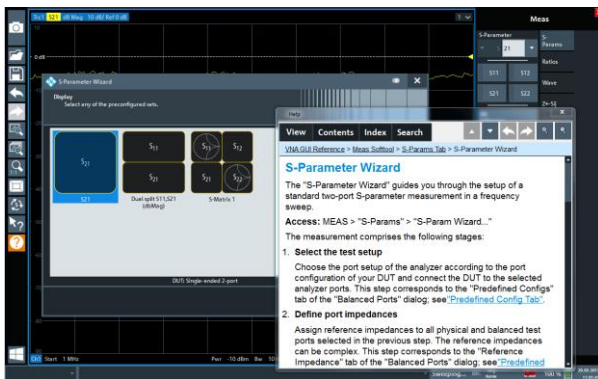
Tr1 S21 dB Mag 10 dB/ Ref 0 dB

0 dB

Meas

S-Parameter

S-Params

21

Ratios

S11

S12

Wave

S21

S22

Z<-S

S-Parameter Wizard

Display

Select any of the preconfigured sets.

$S_{21}$

S21

$S_{11}$

$S_{21}$

Dual split S11,S21 (dBMag)

$S_{11}$

$S_{12}$

$S_{21}$

$S_{22}$

S-Matrix 1

DUT Single-ended 2-port

Help

View

Contents

Index

Search

VNA GUI Reference > Meas Softtool > S-Params Tab > S-Parameter Wizard

S-Parameter Wizard

The "S-Parameter Wizard" guides you through the setup of a standard two-port S-parameter measurement in a frequency sweep.

Access: MEAS > "S-Params" > "S-Param Wizard..."

The measurement comprises the following stages:

1. Select the test setup

Choose the port setup of the analyzer according to the port configuration of your DUT and connect the DUT to the selected analyzer ports. This step corresponds to the "Predefined Configs" tab of the "Balanced Ports" dialog; see "Predefined Config Tab".

2. Define port impedances

Assign reference impedances to all physical and balanced test ports selected in the previous step. The reference impedances can be complex. This step corresponds to the "Reference Impedance" tab of the "Balanced Ports" dialog; see "Predefined

Ch1 Start 1 MHz

Pwr -10 dBm Bw 10

Sweeping...

100 %